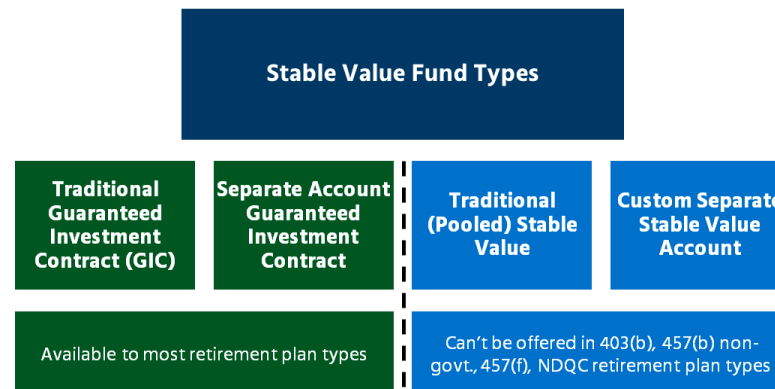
Stable Value Fund Types

Traditional Guaranteed Investment Contract (GIC)

Separate Account Guaranteed Investment Contract

Traditional (Pooled) Stable Value

Custom Separate Stable Value Account

Available to most retirement plan types

Can't be offered in 403(b), 457(b) non-govt., 457(f), NDQC retirement plan types